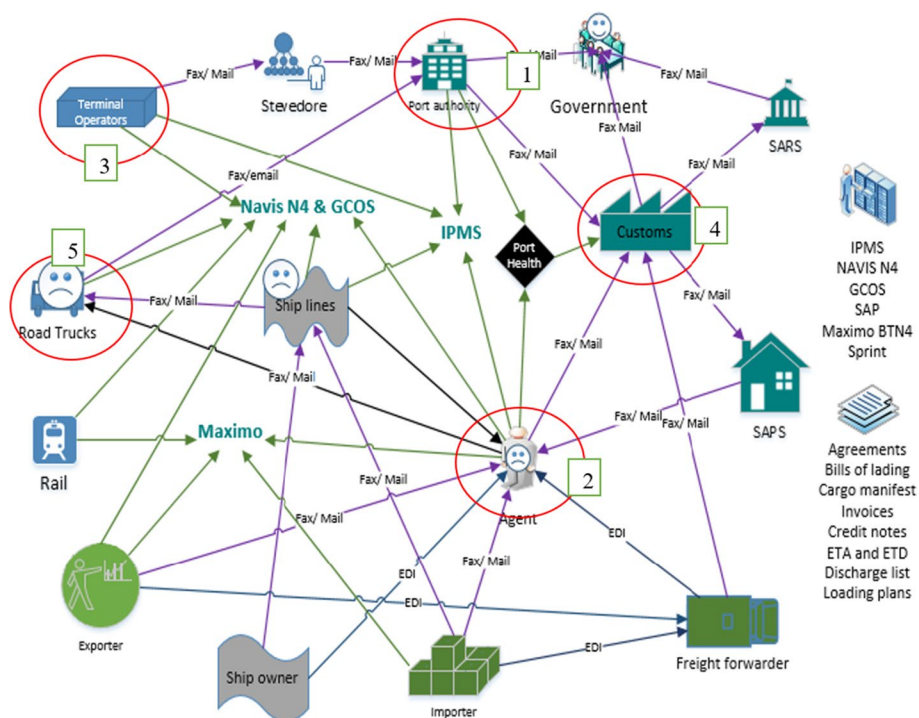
Fax/ Mail
Fax/ Mail
Fax/ Mail
Fax/ Mail
Terminal Operators
Stevedore
Port authority
1
Government
SARS
3
Fax Mail
Fax/email
Fax/ Mail
Fax/ Mail
Navis N4 & GCOS
IPMS
Port Health
Customs
4
5
Road Trucks
Fax/ Mail
Ship lines
Fax/ Mail
Fax/ Mail
IPMS
NAVIS N4
GCOS
SAP
Maximo BTN4
Sprint
Rail
Maximo
Fax/ Mail
Fax/ Mail
Fax/ Mail
SAPS
2
Fax/ Mail
Fax/ Mail
Agent
Agreements
Bills of lading
Cargo manifest
Invoices
Credit notes
ETA and ETD
Discharge list
Loading plans
EDI
EDI
Fax/ Mail
EDI
EDI
Exporter
Ship owner
Importer
Freight forwarder